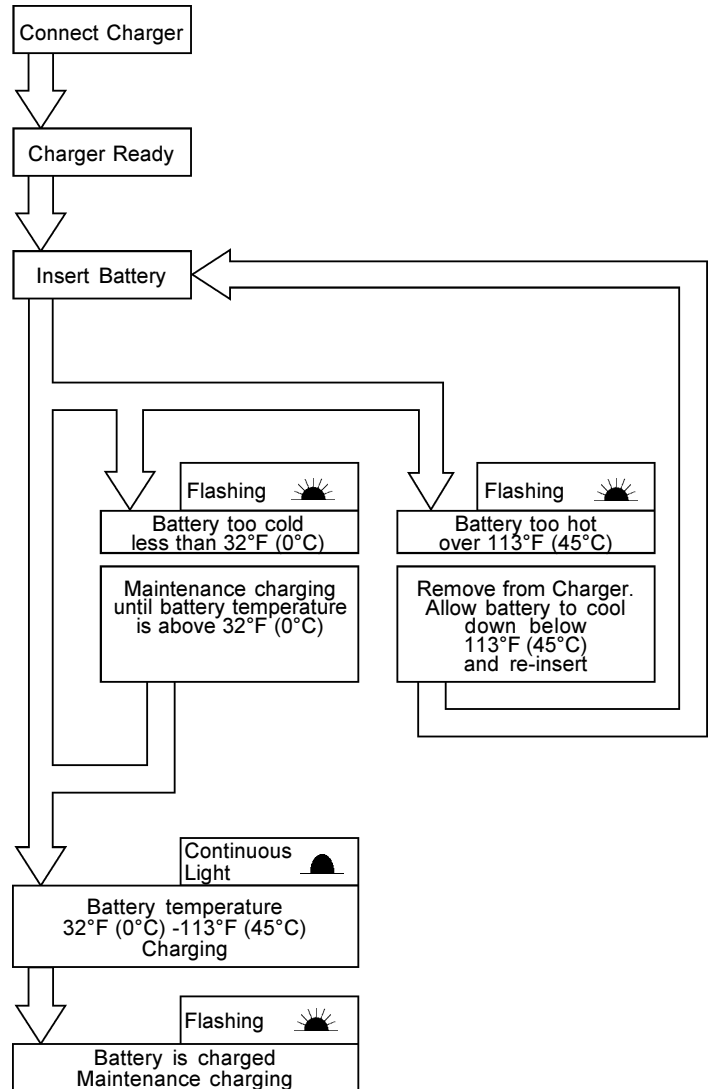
Connect Charger

Charger Ready

Insert Battery

Flashing

Battery too cold less than 32°F (0°C)

Maintenance charging until battery temperature is above 32°F (0°C)

Flashing

Battery too hot over 113°F (45°C)

Remove from Charger. Allow battery to cool down below 113°F (45°C) and re-insert

Continuous Light

Battery temperature 32°F (0°C) -113°F (45°C) Charging

Flashing

Battery is charged Maintenance charging